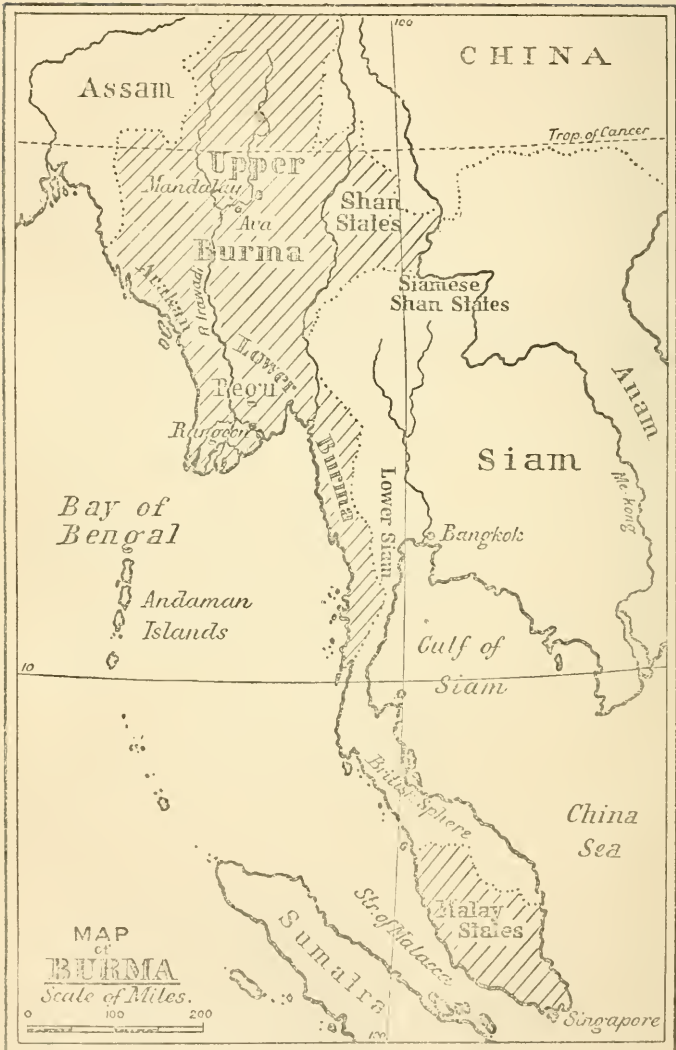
100
CHINA
Assam
Trop. of Cancer
Upper
Mandalay
Ava
Burma
Shan States
Arakan
Irawadi
Siamese Shan States
Lower
Pegu
Rangoon
Anam
Burma
Siam
Me-kong
Bay of Bengal
Lower Siam
Bangkok
Andaman Islands
10
Gulf of Siam
British Sphere
China Sea
Malay States
Str. of Malacca
Sumatra
MAP of BURMA
Scale of Miles.
0 100 200
Singapore